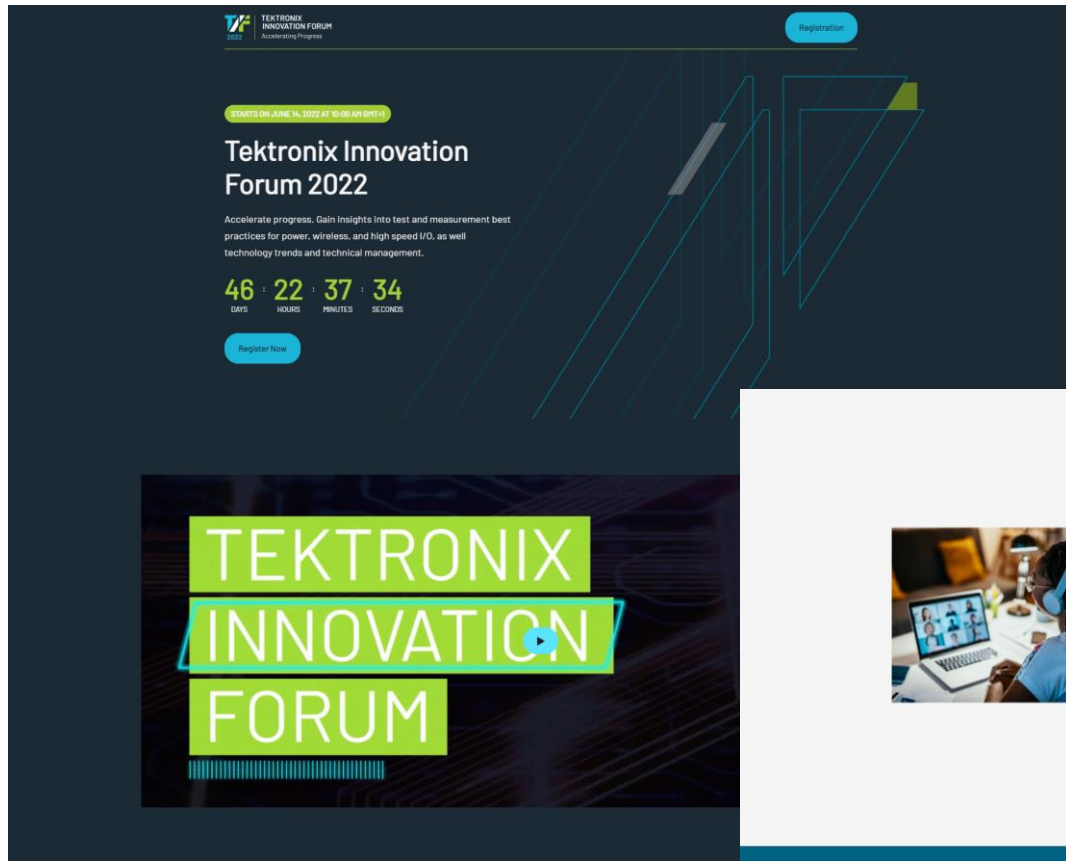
TIF 2022 TEKTRONIX INNOVATION FORUM Accelerating Progress

Registration

STARTS ON JUNE 14, 2022 AT 10:00 AM GMT+1

Tektronix Innovation Forum 2022

Accelerate progress. Gain insights into test and measurement best practices for power, wireless, and high speed I/O, as well technology trends and technical management.

46 DAYS : 22 HOURS : 37 MINUTES : 34 SECONDS

Register Now

TEKTRONIX INNOVATION FORUM